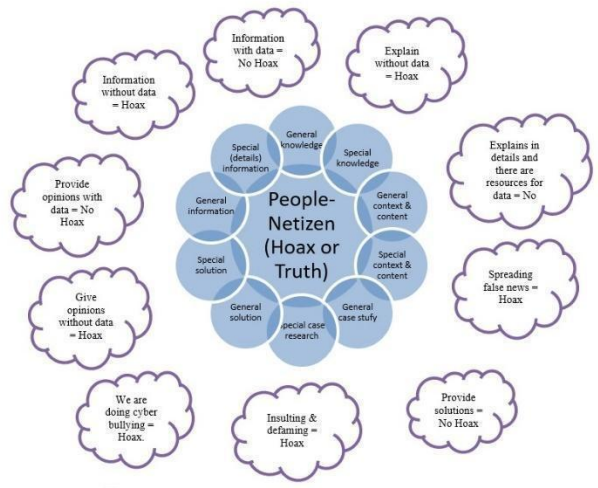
Information with data = No Hoax

Explain without data = Hoax

Information without data = Hoax

Explains in details and there are resources for data = No

Provide opinions with data = No Hoax

Spreading false news = Hoax

Give opinions without data = Hoax

We are doing cyber bullying = Hoax.

Insulting & defaming = Hoax

Provide solutions = No Hoax

General knowledge

Special knowledge

General context & content

Special context & content

General case stufy

pecial case research

General solution

Special solution

General information

Special (details) information

People-Netizen (Hoax or Truth)